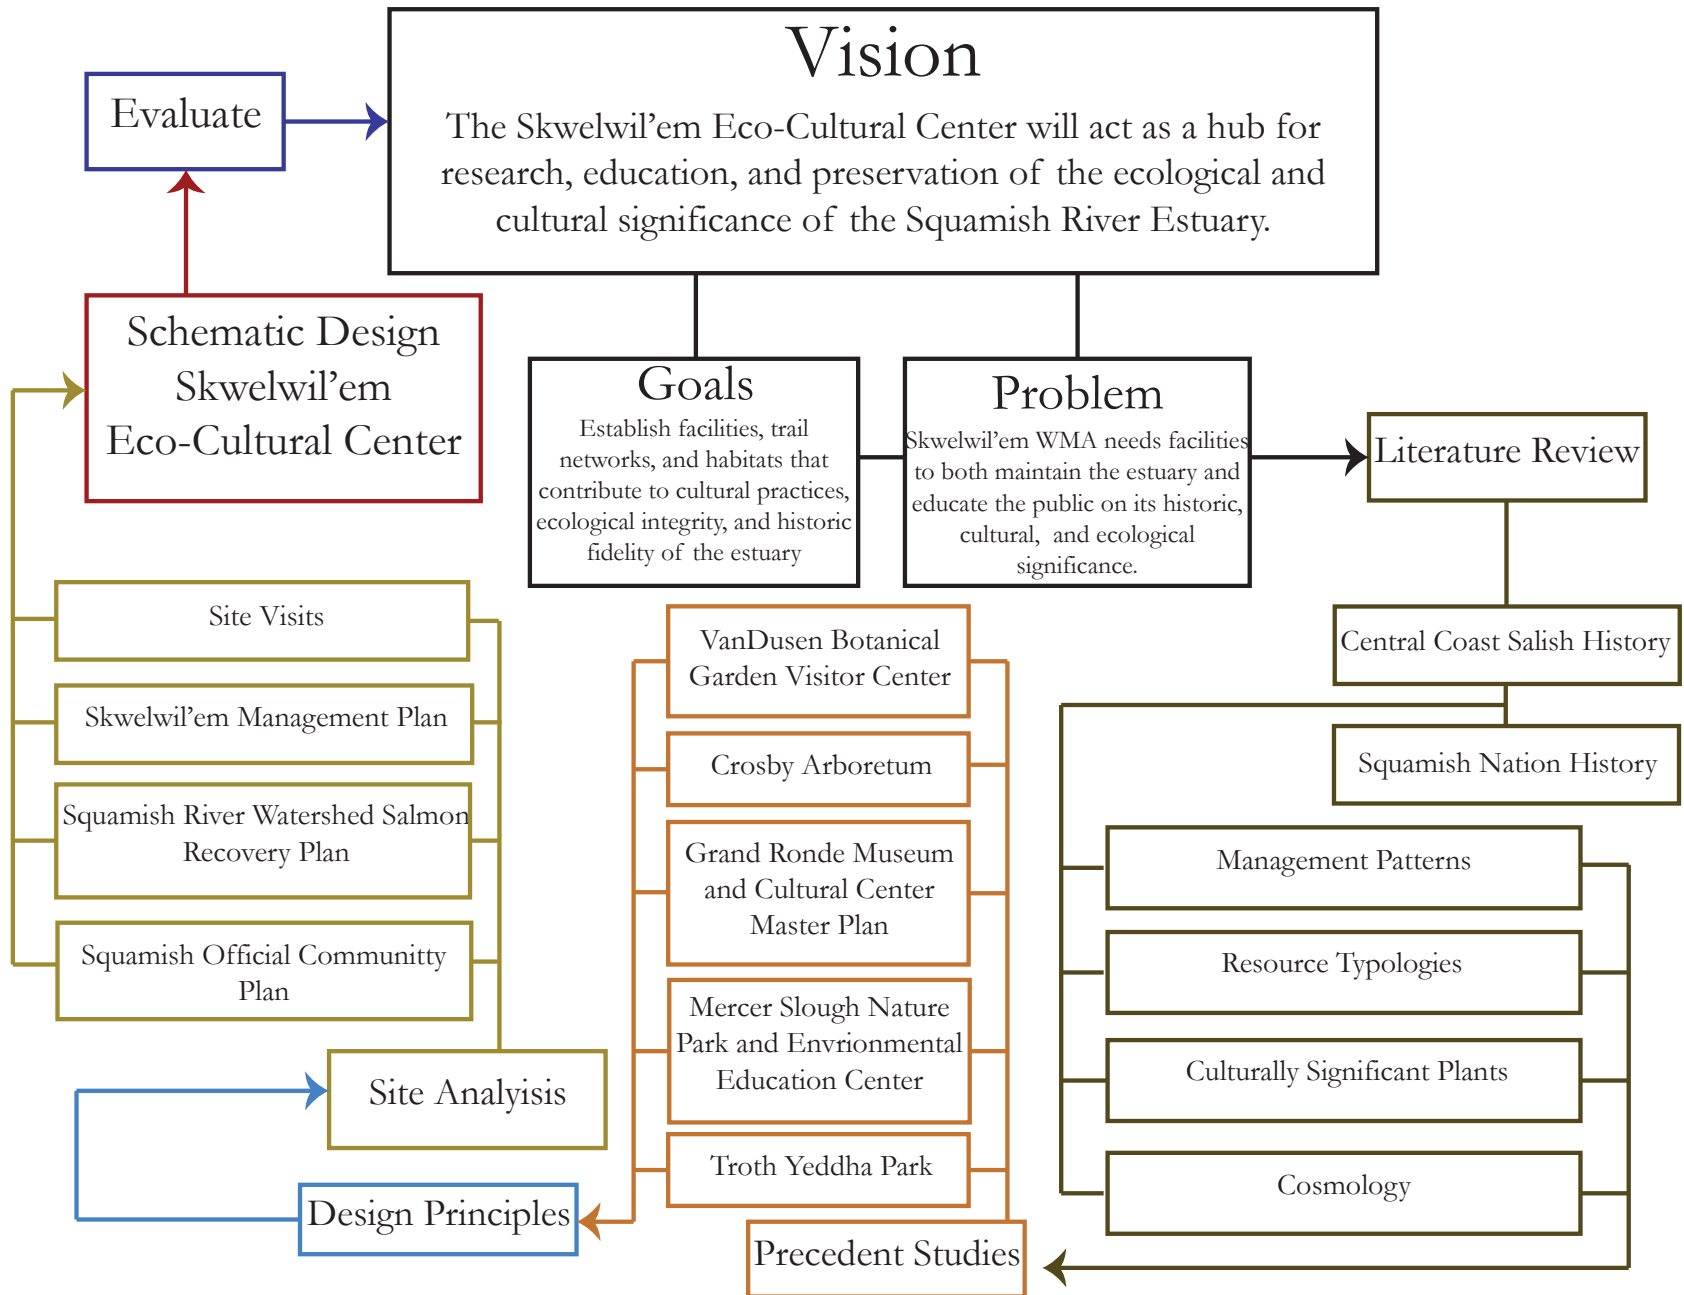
Evaluate

Vision

The Skwelwil'em Eco-Cultural Center will act as a hub for research, education, and preservation of the ecological and cultural significance of the Squamish River Estuary.

Schematic Design Skwelwil'em Eco-Cultural Center

Goals

Establish facilities, trail networks, and habitats that contribute to cultural practices, ecological integrity, and historic fidelity of the estuary

Problem

Skwelwil'em WMA needs facilities to both maintain the estuary and educate the public on its historic, cultural, and ecological significance.

Literature Review

Site Visits

Skwelwil'em Management Plan

Squamish River Watershed Salmon Recovery Plan

Squamish Official Communitty Plan

VanDusen Botanical Garden Visitor Center

Crosby Arboretum

Grand Ronde Museum and Cultural Center Master Plan

Mercer Slough Nature Park and Envrionmental Education Center

Troth Yeddha Park

Central Coast Salish History

Squamish Nation History

Management Patterns

Resource Typologies

Culturally Significant Plants

Cosmology

Site Analyisis

Design Principles

Precedent Studies